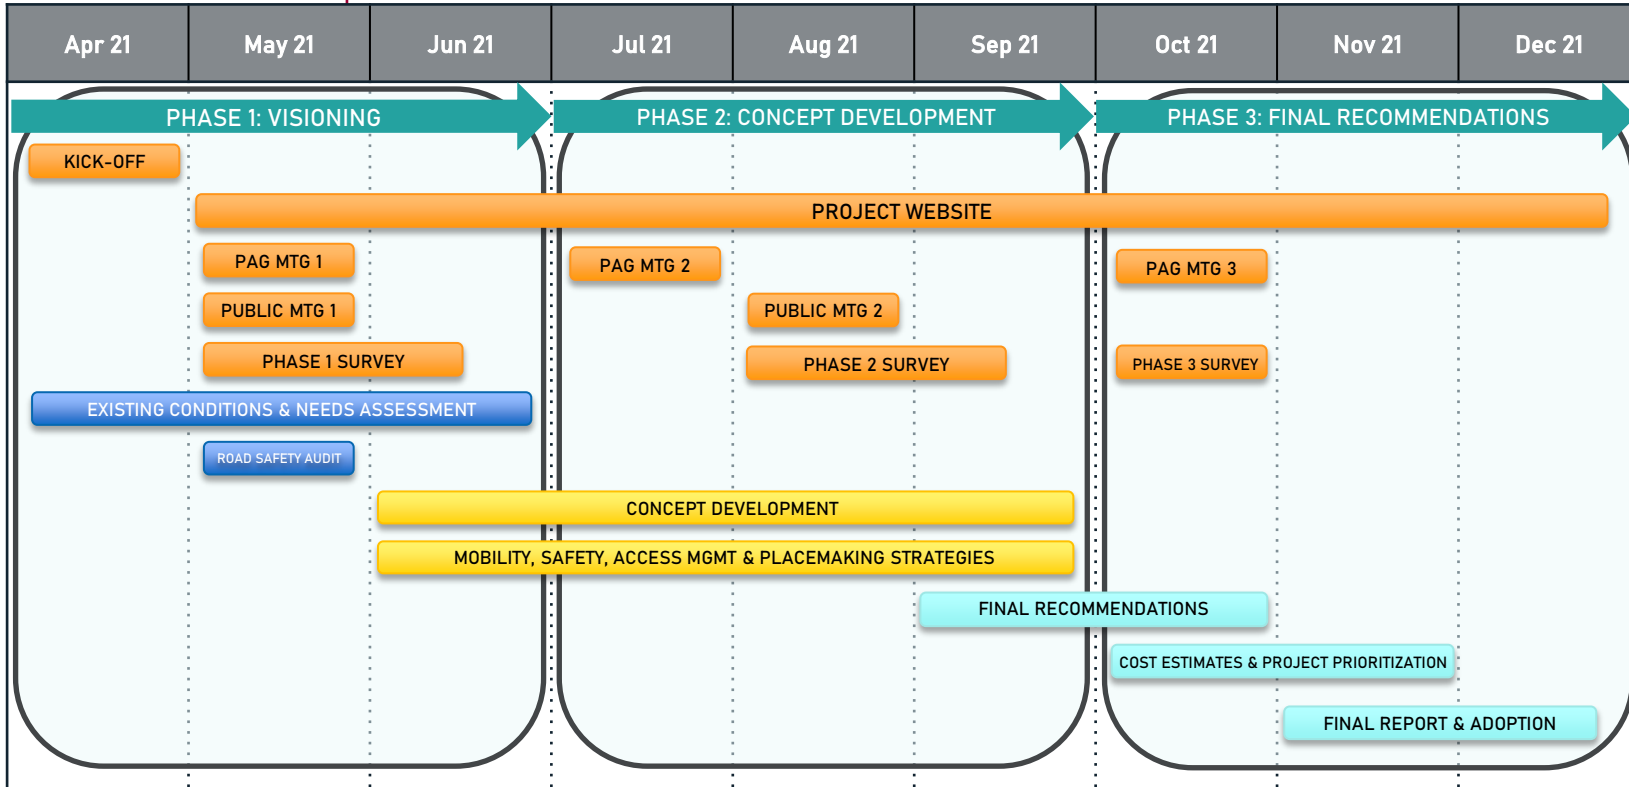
| Apr 21 | May 21 | Jun 21 | Jul 21 | Aug 21 | Sep 21 | Oct 21 | Nov 21 | Dec 21 |
|---|---|---|---|---|---|---|---|---|

PHASE 1: VISIONING
PHASE 2: CONCEPT DEVELOPMENT
PHASE 3: FINAL RECOMMENDATIONS

KICK-OFF
PROJECT WEBSITE
PAG MTG 1
PAG MTG 2
PAG MTG 3
PUBLIC MTG 1
PUBLIC MTG 2
PHASE 1 SURVEY
PHASE 2 SURVEY
PHASE 3 SURVEY
EXISTING CONDITIONS & NEEDS ASSESSMENT
ROAD SAFETY AUDIT
CONCEPT DEVELOPMENT
MOBILITY, SAFETY, ACCESS MGMT & PLACEMAKING STRATEGIES
FINAL RECOMMENDATIONS
COST ESTIMATES & PROJECT PRIORITIZATION
FINAL REPORT & ADOPTION